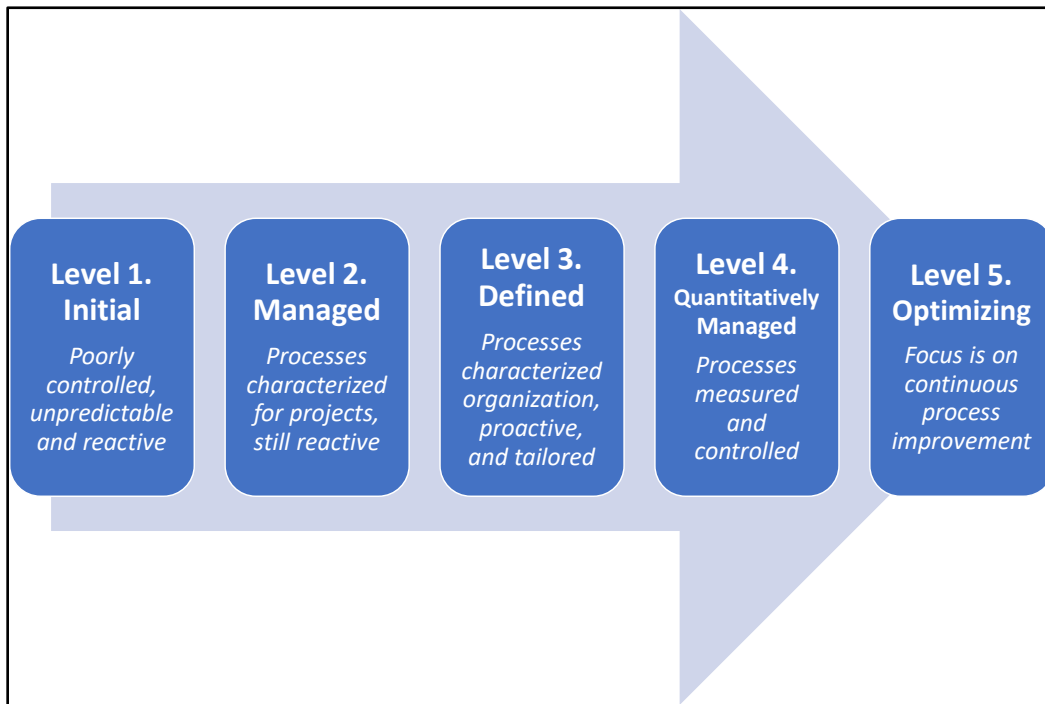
Level 1. Initial

Poorly controlled, unpredictable and reactive

Level 2. Managed

Processes characterized for projects, still reactive

Level 3. Defined

Processes characterized organization, proactive, and tailored

Level 4. Quantitatively Managed

Processes measured and controlled

Level 5. Optimizing

Focus is on continuous process improvement